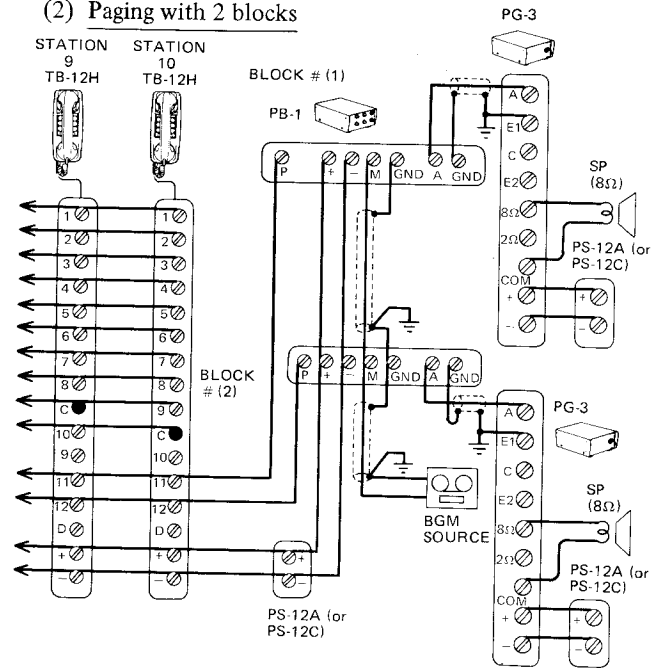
(2) Paging with 2 blocks

STATION 9 TB-12H

STATION 10 TB-12H

BLOCK # (1)

PB-1

PG-3

P + – M GND A GND

A
E1
C
E2
8Ω
2Ω
COM
+
–

SP (8Ω)

PS-12A (or PS-12C)

+
–

1
2
3
4
5
6
7
8
C
10
9
11
12
D
+
–

1
2
3
4
5
6
7
8
9
C
10
11
12
D
+
–

BLOCK # (2)

P + – M GND A GND

PG-3

A
E1
C
E2
8Ω
2Ω
COM
+
–

SP (8Ω)

BGM SOURCE

+
–

PS-12A (or PS-12C)

PS-12A (or PS-12C)

+
–